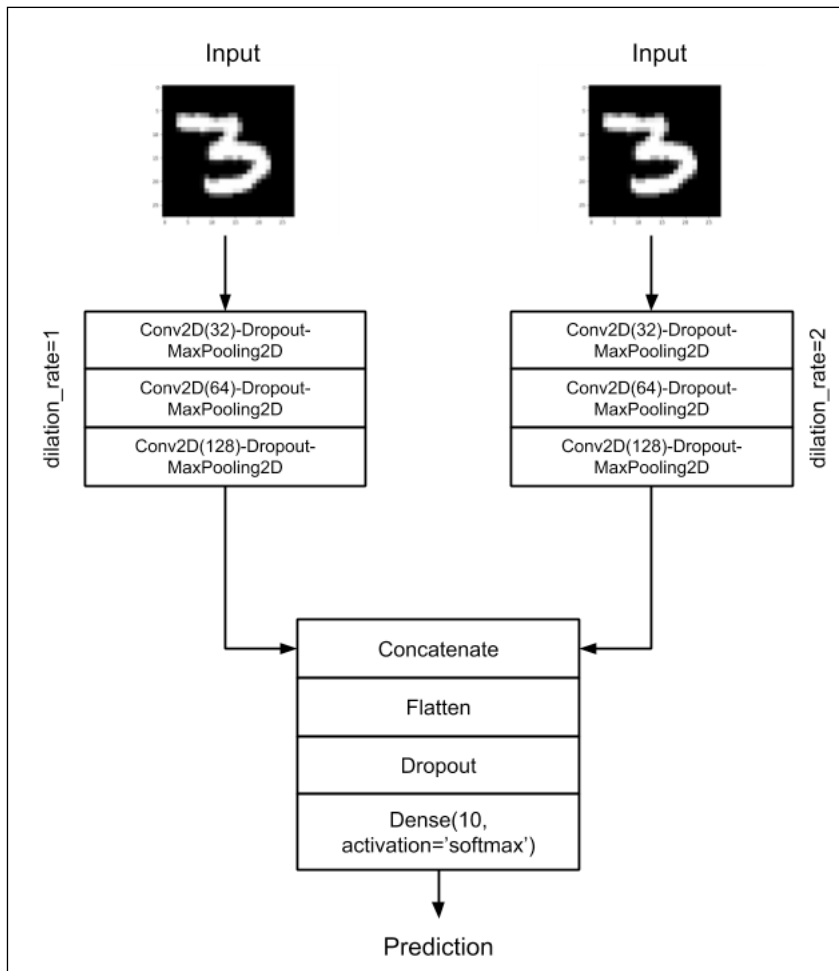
Input

Input

dilation_rate=1

Conv2D(32)-Dropout-MaxPooling2D

Conv2D(64)-Dropout-MaxPooling2D

Conv2D(128)-Dropout-MaxPooling2D

Conv2D(32)-Dropout-MaxPooling2D

Conv2D(64)-Dropout-MaxPooling2D

Conv2D(128)-Dropout-MaxPooling2D

dilation_rate=2

Concatenate

Flatten

Dropout

Dense(10, activation='softmax')

Prediction